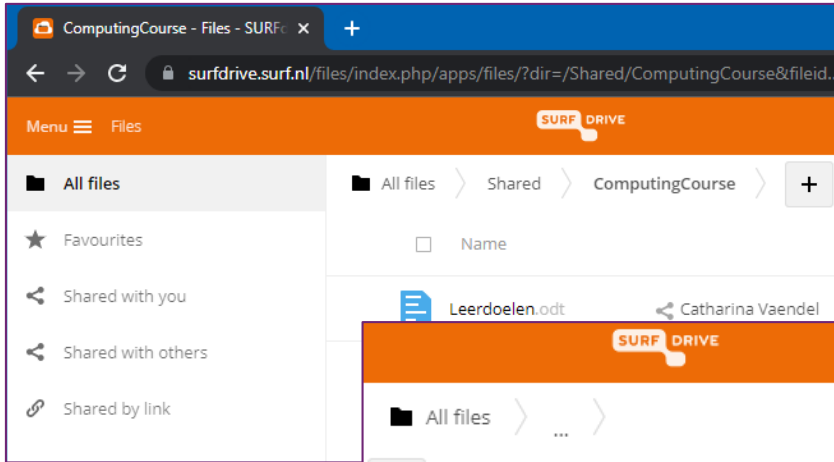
ComputingCourse - Files - SURFd

surfdrive.surf.nl/files/index.php/apps/files/?dir=/Shared/ComputingCourse&fileid...

Menu Files

SURF DRIVE

All files

Favourites

Shared with you

Shared with others

Shared by link

All files Shared ComputingCourse +

Name

Leerdoelen.odt Catharina Vaendel

SURF DRIVE

All files ...